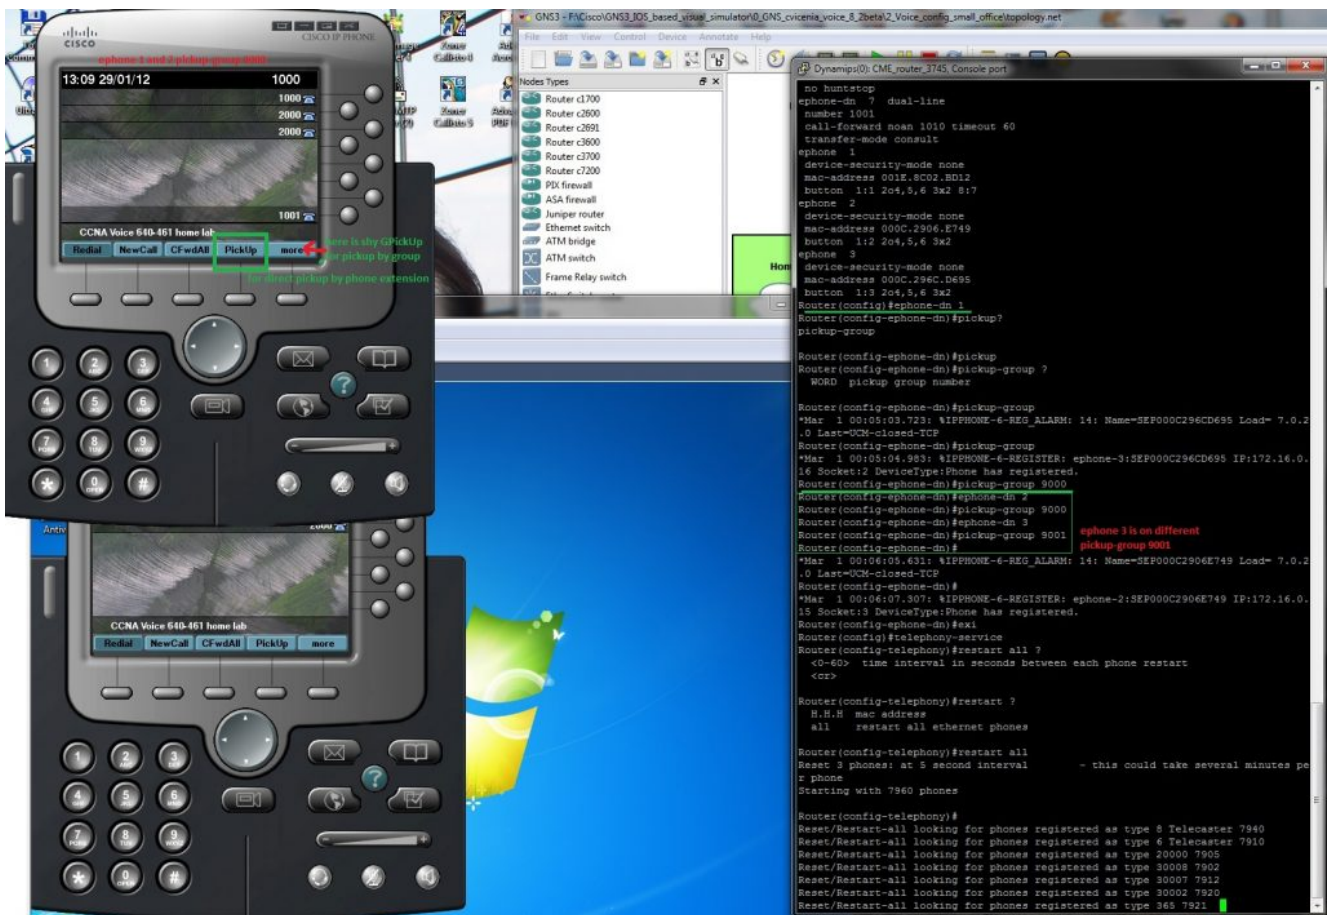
cisco CISCO IP PHONE
ephone 1 and 2 pickup group 9000
13:09 29/01/12 1000
1000
2000
2000
1001
CCNA Voice 640-461 home lab
Redial NewCall CFwdAll PickUp more
here is shy GPickUp for pickup by group
for direct pickup by phone extension

GNS3 - F:\Cisco\GNS3_IOS_based_visual_simulator\0_GNS_cvicenia_voice_8_2beta\2_Voice_config_small_office\topology.net
File Edit View Control Device Annotate Help
Nodes Types
Router c1700
Router c2600
Router c2691
Router c3600
Router c3700
Router c7200
PIX firewall
ASA firewall
Juniper router
Ethernet switch
ATM bridge
ATM switch
Frame Relay switch

Dynamips(0): CME_router_3745, Console port
no huntstop
ephone-dn 7 dual-line
number 1001
call-forward noan 1010 timeout 60
transfer-mode consult
ephone 1
device-security-mode none
mac-address 001E.8C02.BD12
button 1:1 2o4,5,6 3x2 8:7
ephone 2
device-security-mode none
mac-address 000C.2906.E749
button 1:2 2o4,5,6 3x2
ephone 3
device-security-mode none
mac-address 000C.296C.D695
button 1:3 2o4,5,6 3x2
Router(config)#ephone-dn 1
Router(config-ephone-dn)#pickup?
pickup-group

Router(config-ephone-dn)#pickup
Router(config-ephone-dn)#pickup-group ?
WORD pickup group number

Router(config-ephone-dn)#pickup-group
*Mar 1 00:05:03.723: %IPPHONE-6-REG_ALARM: 14: Name=SEP000C296CD695 Load= 7.0.2.0 Last=UCM-closed-TCP
Router(config-ephone-dn)#pickup-group
*Mar 1 00:05:04.983: %IPPHONE-6-REGISTER: ephone-3:SEP000C296CD695 IP:172.16.0.16 Socket:2 DeviceType:Phone has registered.
Router(config-ephone-dn)#pickup-group 9000
Router(config-ephone-dn)#ephone-dn 2
Router(config-ephone-dn)#pickup-group 9000
Router(config-ephone-dn)#ephone-dn 3
Router(config-ephone-dn)#pickup-group 9001
Router(config-ephone-dn)#
ephone 3 is on different pickup-group 9001
*Mar 1 00:06:05.631: %IPPHONE-6-REG_ALARM: 14: Name=SEP000C2906E749 Load= 7.0.2.0 Last=UCM-closed-TCP
Router(config-ephone-dn)#
*Mar 1 00:06:07.307: %IPPHONE-6-REGISTER: ephone-2:SEP000C2906E749 IP:172.16.0.15 Socket:3 DeviceType:Phone has registered.
Router(config-ephone-dn)#exi
Router(config)#telephony-service
Router(config-telephony)#restart all ?
<0-60> time interval in seconds between each phone restart
<cr>

Router(config-telephony)#restart ?
H.H.H mac address
all restart all ethernet phones

Router(config-telephony)#restart all
Reset 3 phones: at 5 second interval - this could take several minutes per phone
Starting with 7960 phones

Router(config-telephony)#
Reset/Restart-all looking for phones registered as type 8 Telecaster 7940
Reset/Restart-all looking for phones registered as type 6 Telecaster 7910
Reset/Restart-all looking for phones registered as type 20000 7905
Reset/Restart-all looking for phones registered as type 30008 7902
Reset/Restart-all looking for phones registered as type 30007 7912
Reset/Restart-all looking for phones registered as type 30002 7920
Reset/Restart-all looking for phones registered as type 365 7921

2000
CCNA Voice 640-461 home lab
Redial NewCall CFwdAll PickUp more